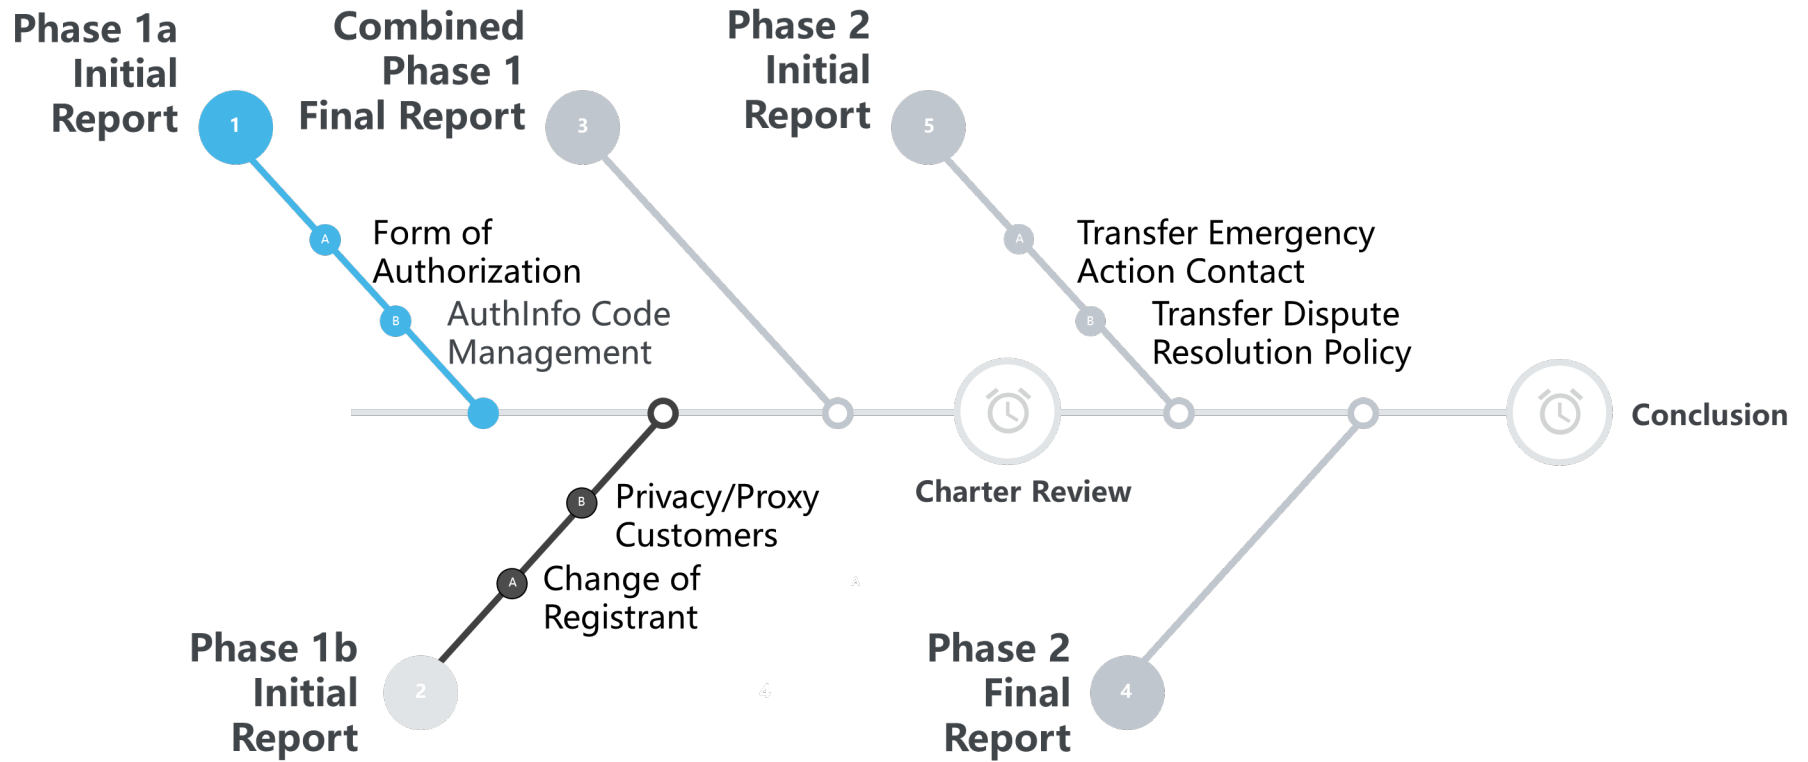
Phase 1a Initial Report

1

Combined Phase 1 Final Report

3

Phase 2 Initial Report

5

A

Form of Authorization

B

AuthInfo Code Management

A

Transfer Emergency Action Contact

B

Transfer Dispute Resolution Policy

Conclusion

Charter Review

B

Privacy/Proxy Customers

A

Change of Registrant

Phase 1b Initial Report

2

Phase 2 Final Report

4